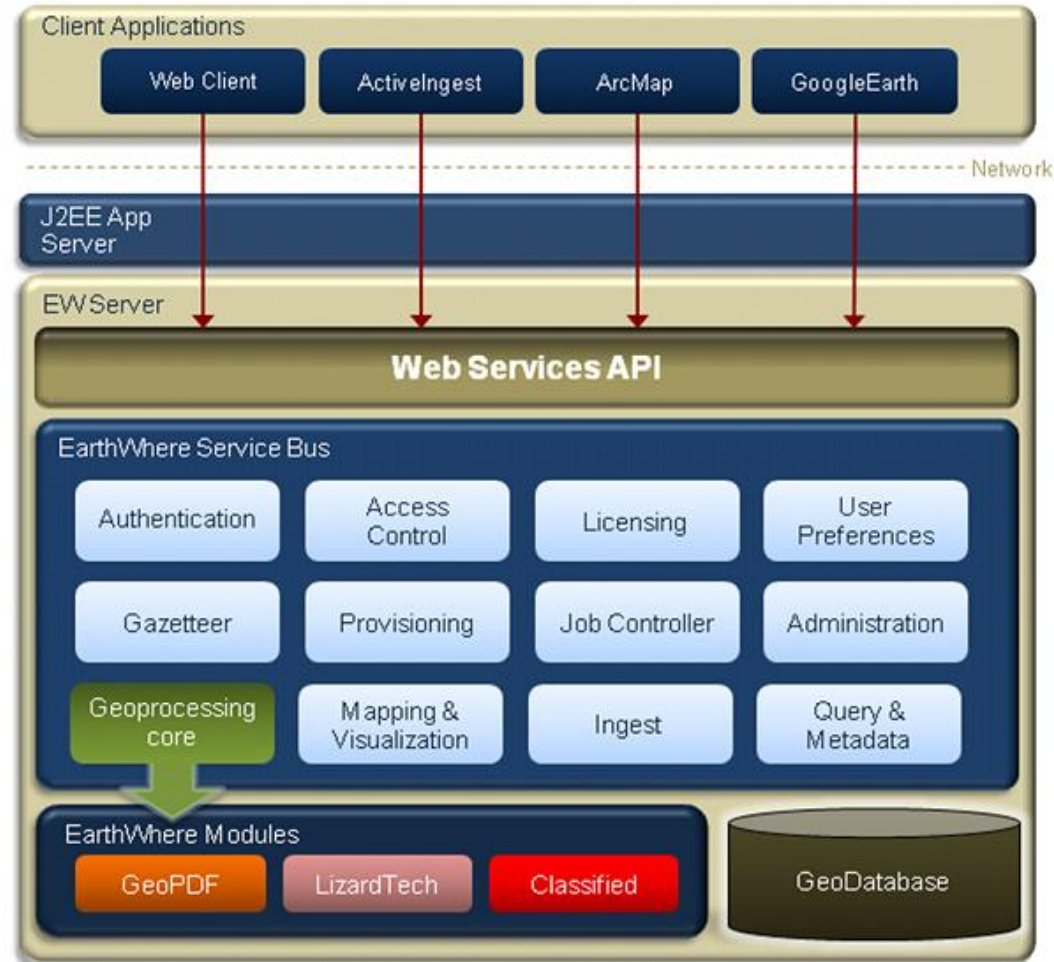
Client Applications

Web Client

ActiveIngest

ArcMap

GoogleEarth

Network

J2EE App Server

EWServer

Web Services API

EarthWhere Service Bus

Authentication

Access Control

Licensing

User Preferences

Gazetteer

Provisioning

Job Controller

Administration

Geoprocessing core

Mapping & Visualization

Ingest

Query & Metadata

EarthWhere Modules

GeoPDF

LizardTech

Classified

GeoDatabase